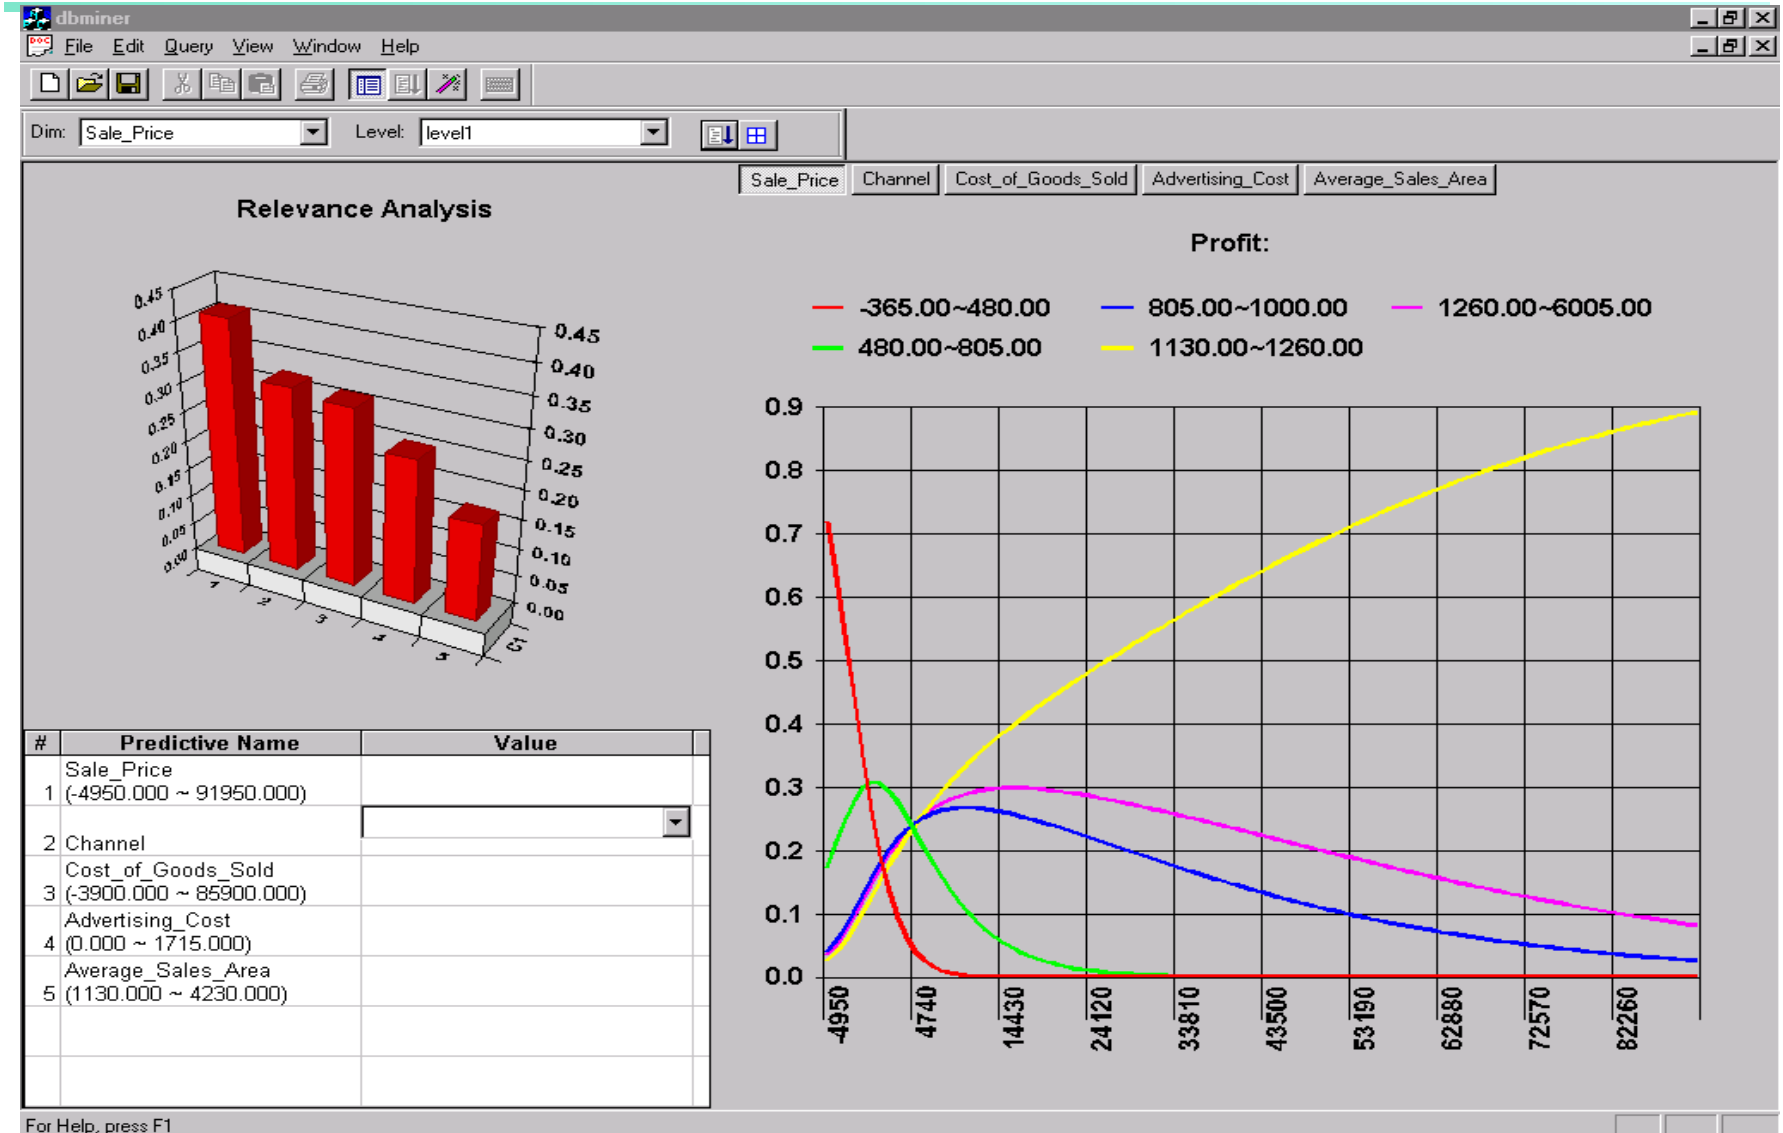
dbminer
File Edit Query View Window Help

Dim: Sale_Price Level: level1

Sale_Price Channel Cost_of_Goods_Sold Advertising_Cost Average_Sales_Area

Relevance Analysis

0.45 0.40 0.35 0.30 0.25 0.20 0.15 0.10 0.05 0.00

0.45 0.40 0.35 0.30 0.25 0.20 0.15 0.10 0.05 0.00

1 2 3 4 5 5

| # | Predictive Name | Value |
|---|---|---|
| 1 | Sale_Price (-4950.000 ~ 91950.000) | |
| 2 | Channel | |
| 3 | Cost_of_Goods_Sold (-3900.000 ~ 85900.000) | |
| 4 | Advertising_Cost (0.000 ~ 1715.000) | |
| 5 | Average_Sales_Area (1130.000 ~ 4230.000) | |

Profit:

-365.00~480.00
805.00~1000.00
1260.00~6005.00
480.00~805.00
1130.00~1260.00

0.9 0.8 0.7 0.6 0.5 0.4 0.3 0.2 0.1 0.0

-4950 4740 14430 24120 33810 43500 53190 62880 72570 82260

For Help, press F1